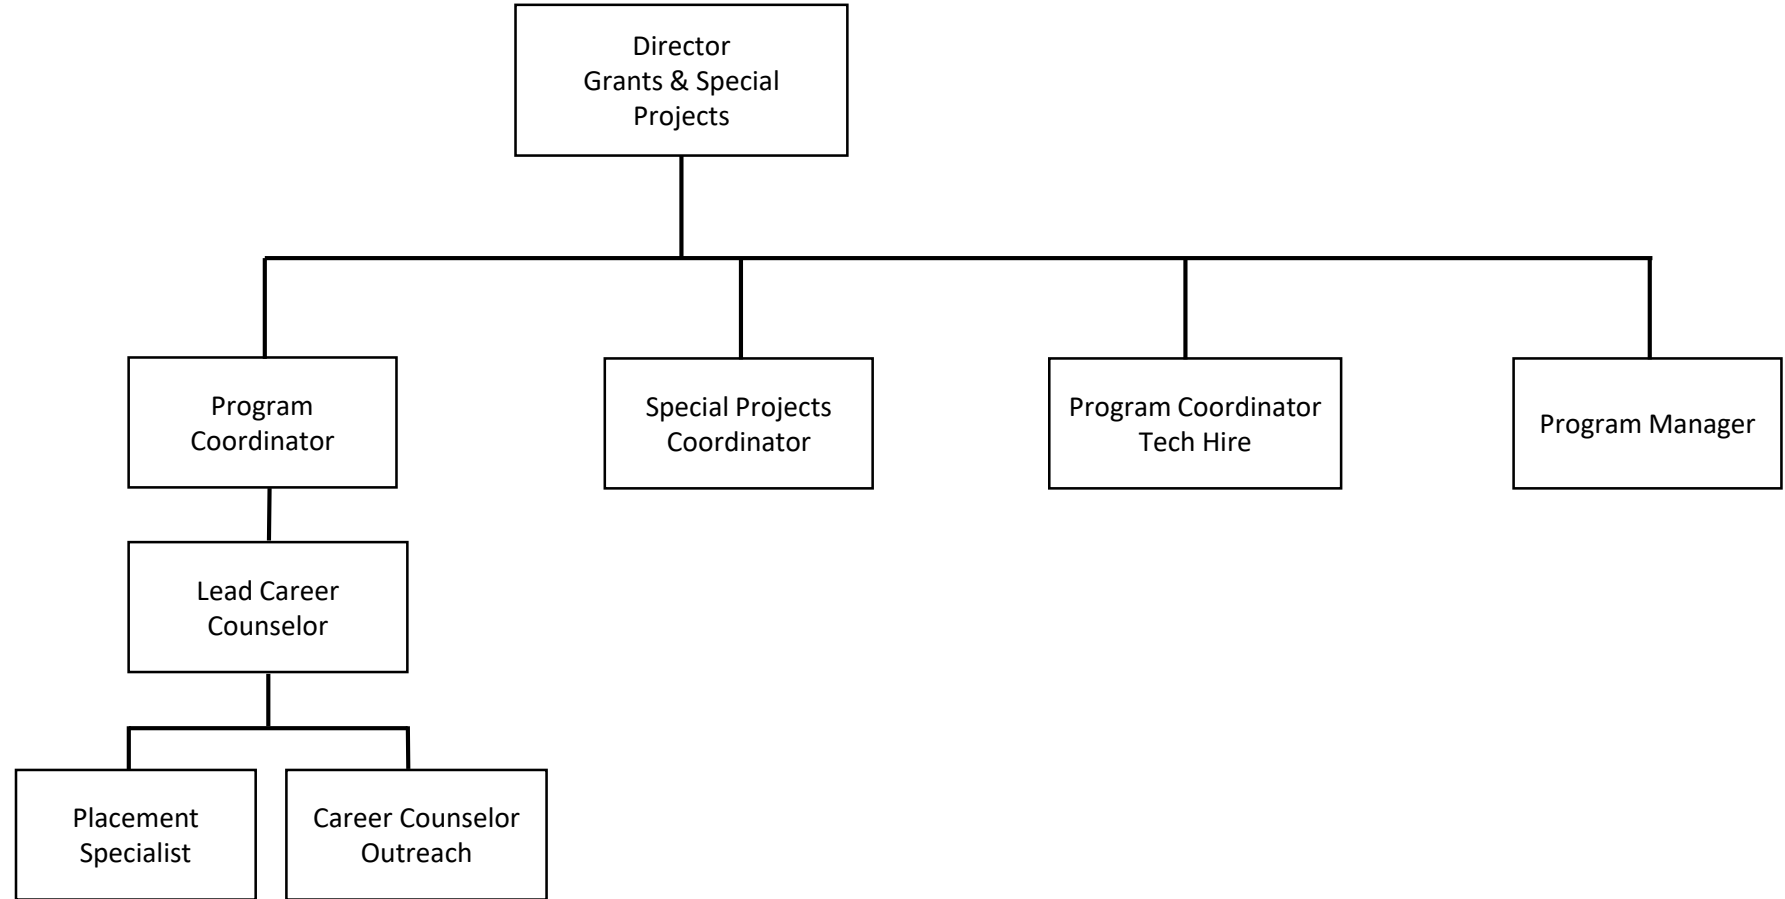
Director
Grants & Special Projects

Program Coordinator

Special Projects Coordinator

Program Coordinator Tech Hire

Program Manager

Lead Career Counselor

Placement Specialist

Career Counselor Outreach